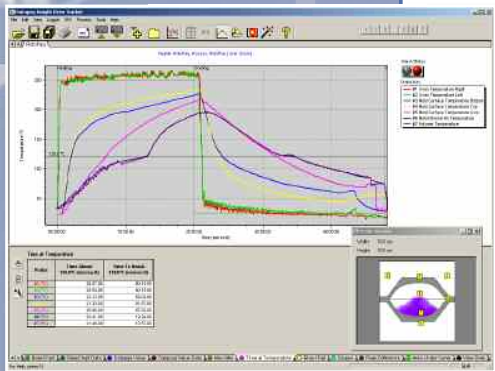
Datapaq Insight Oven Tracker
File Edit View Logger Oil Process Tools Help

Maple Waffles Process Waffle (Time Scale)

250
200
150
100
50

00:00:00
00:10:00
00:20:00
00:30:00
00:40:00

Time (hh:mm:ss)

Temperature °C

Data Status

Selection
#1 Oven Temperature Right
#2 Oven Temperature Left
#3 Mold Surface Temperature Bottom
#4 Mold Surface Temperature Top
#5 Mold Surface Temperature Core
#6 Mold Surface Temperature Core
#7 Mold Interior Temperature
#8 Volume Temperature

Time at Temperature

| Probe | Time Above 150°C (hh:mm:ss) | Time To Reach 150°C (hh:mm:ss) |
|---|---|---|
| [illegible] | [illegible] | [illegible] |
| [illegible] | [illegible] | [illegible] |
| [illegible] | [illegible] | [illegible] |
| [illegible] | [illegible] | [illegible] |
| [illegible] | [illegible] | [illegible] |
| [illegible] | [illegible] | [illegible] |
| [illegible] | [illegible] | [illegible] |
| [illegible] | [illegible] | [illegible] |

Width 500 px
Height 500 px

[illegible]

For Help, press F1